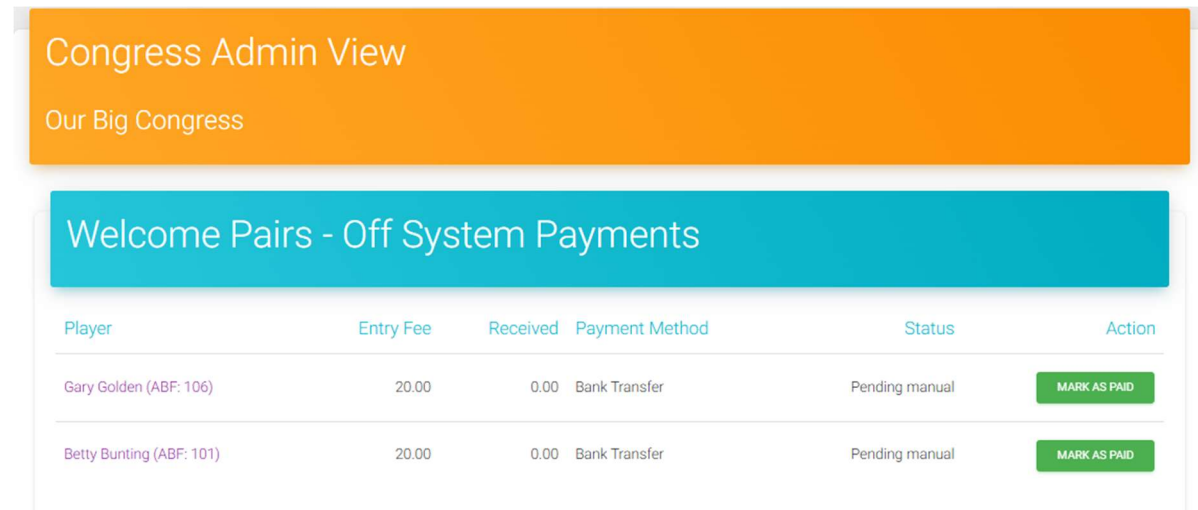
Congress Admin View

Our Big Congress

Welcome Pairs - Off System Payments

| Player | Entry Fee | Received | Payment Method | Status | Action |
|---|---|---|---|---|---|
| Gary Golden (ABF: 106) | 20.00 | 0.00 | Bank Transfer | Pending manual | MARK AS PAID |
| Betty Bunting (ABF: 101) | 20.00 | 0.00 | Bank Transfer | Pending manual | MARK AS PAID |